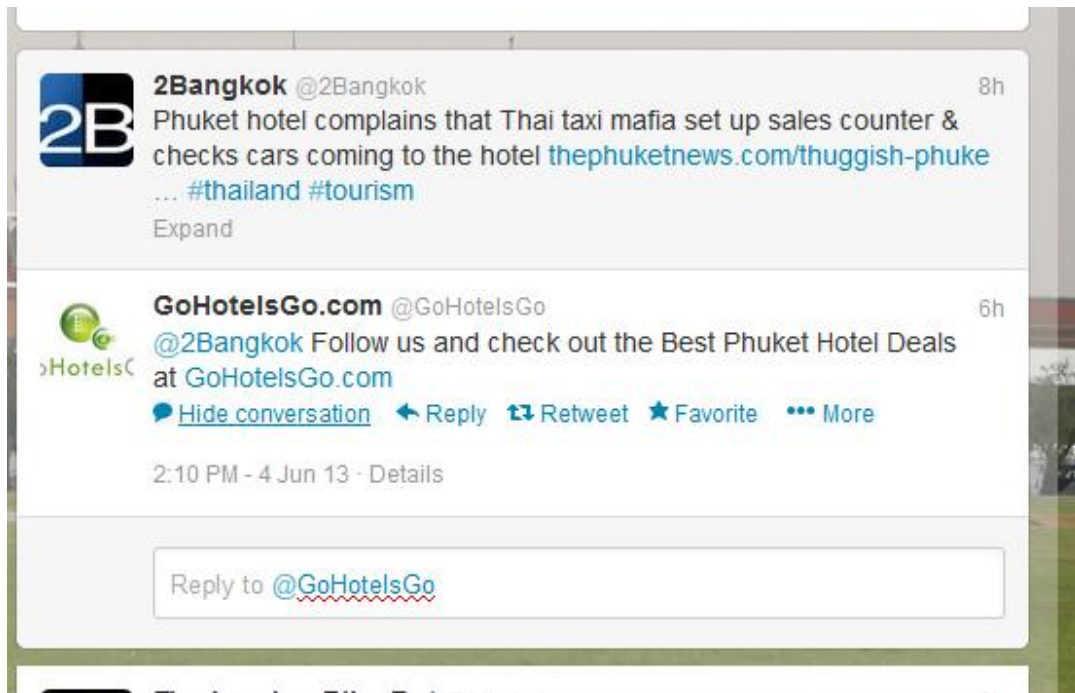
2B

2Bangkok @2Bangkok 8h
Phuket hotel complains that Thai taxi mafia set up sales counter & checks cars coming to the hotel thephuketnews.com/thuggish-phuke … #thailand #tourism
Expand

›HotelsC

GoHotelsGo.com @GoHotelsGo 6h
@2Bangkok Follow us and check out the Best Phuket Hotel Deals at GoHotelsGo.com
Hide conversation Reply Retweet Favorite More

2:10 PM - 4 Jun 13 · Details

Reply to @GoHotelsGo

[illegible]